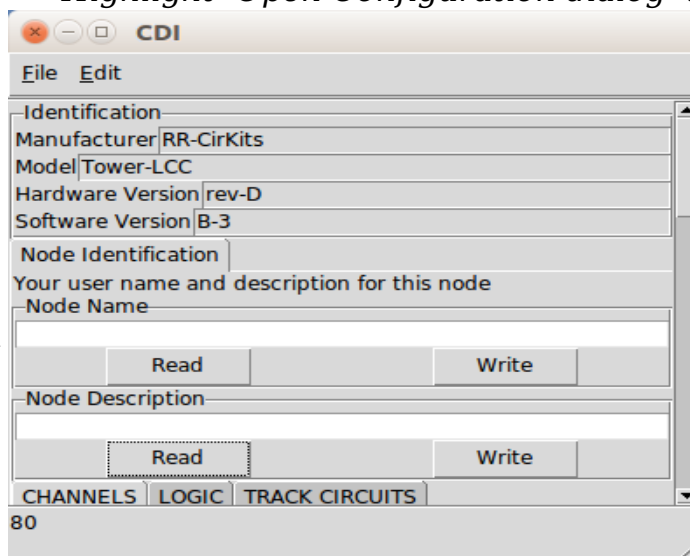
CDI

File Edit

Identification
Manufacturer RR-CirKits
Model Tower-LCC
Hardware Version rev-D
Software Version B-3

Node Identification
Your user name and description for this node
Node Name
Read
Write
Node Description
Read
Write
CHANNELS LOGIC TRACK CIRCUITS
80